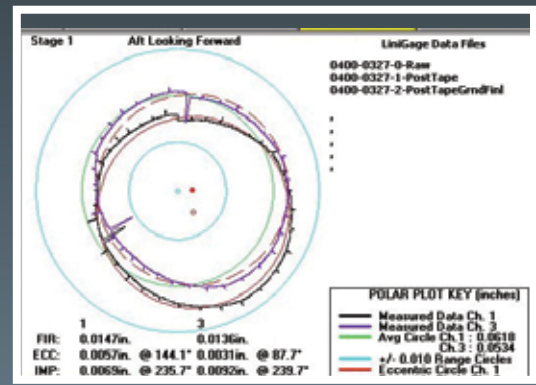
Stage 1

Aft Looking Forward

LiniGage Data Files

0400-0327-0-Raw
0400-0327-1-PostTape
0400-0327-2-PostTapeGrndFinl

| | 1 | 3 |
|---|---|---|
| FIR: | 0.0147in. | 0.0136in. |
| ECC: | 0.0057in. @ 144.1° | 0.0031in. @ 87.7° |
| IMP: | 0.0069in. @ 235.7° | 0.0092in. @ 239.7° |

POLAR PLOT KEY (inches)
Measured Data Ch. 1
Measured Data Ch. 3
Avg Circle Ch. 1 : 0.0618
Ch. 3 : 0.0534
+/- 0.010 Range Circles
Eccentric Circle Ch. 1